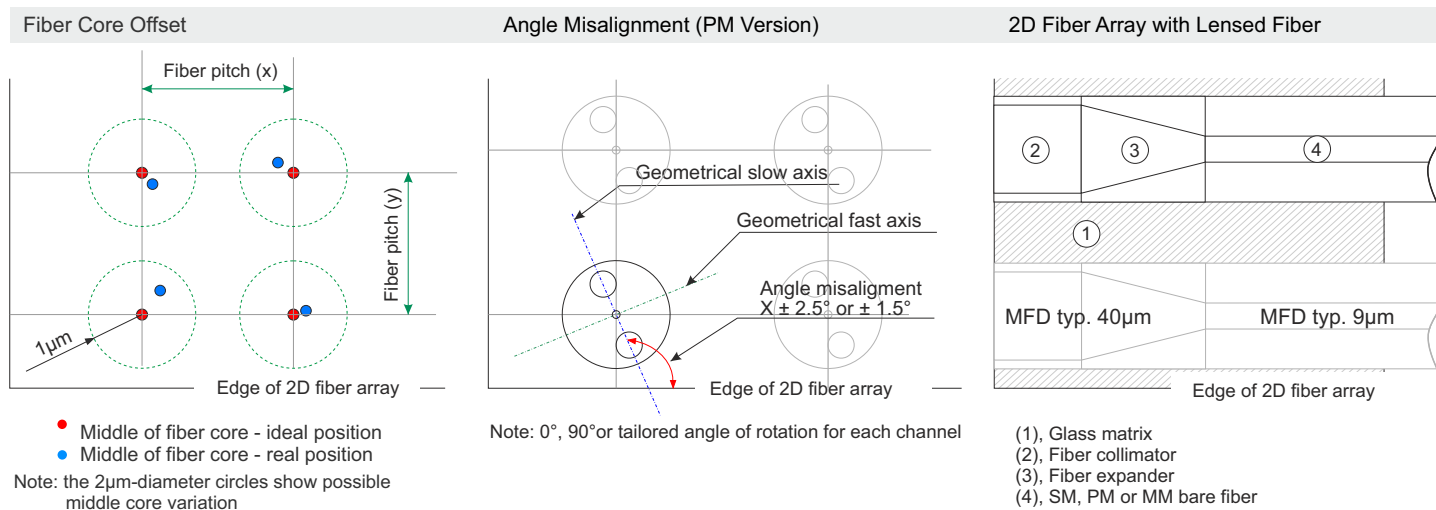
Fiber Core Offset

Fiber pitch (x)

Fiber pitch (y)

1µm

Edge of 2D fiber array

Middle of fiber core - ideal position
Middle of fiber core - real position

Note: the 2µm-diameter circles show possible middle core variation

Angle Misalignment (PM Version)

Geometrical slow axis

Geometrical fast axis

Angle misaligment X ± 2.5° or ± 1.5°

Edge of 2D fiber array

Note: 0°, 90°or tailored angle of rotation for each channel

2D Fiber Array with Lensed Fiber

2

3

4

1

MFD typ. 40µm

MFD typ. 9µm

Edge of 2D fiber array

(1), Glass matrix
(2), Fiber collimator
(3), Fiber expander
(4), SM, PM or MM bare fiber